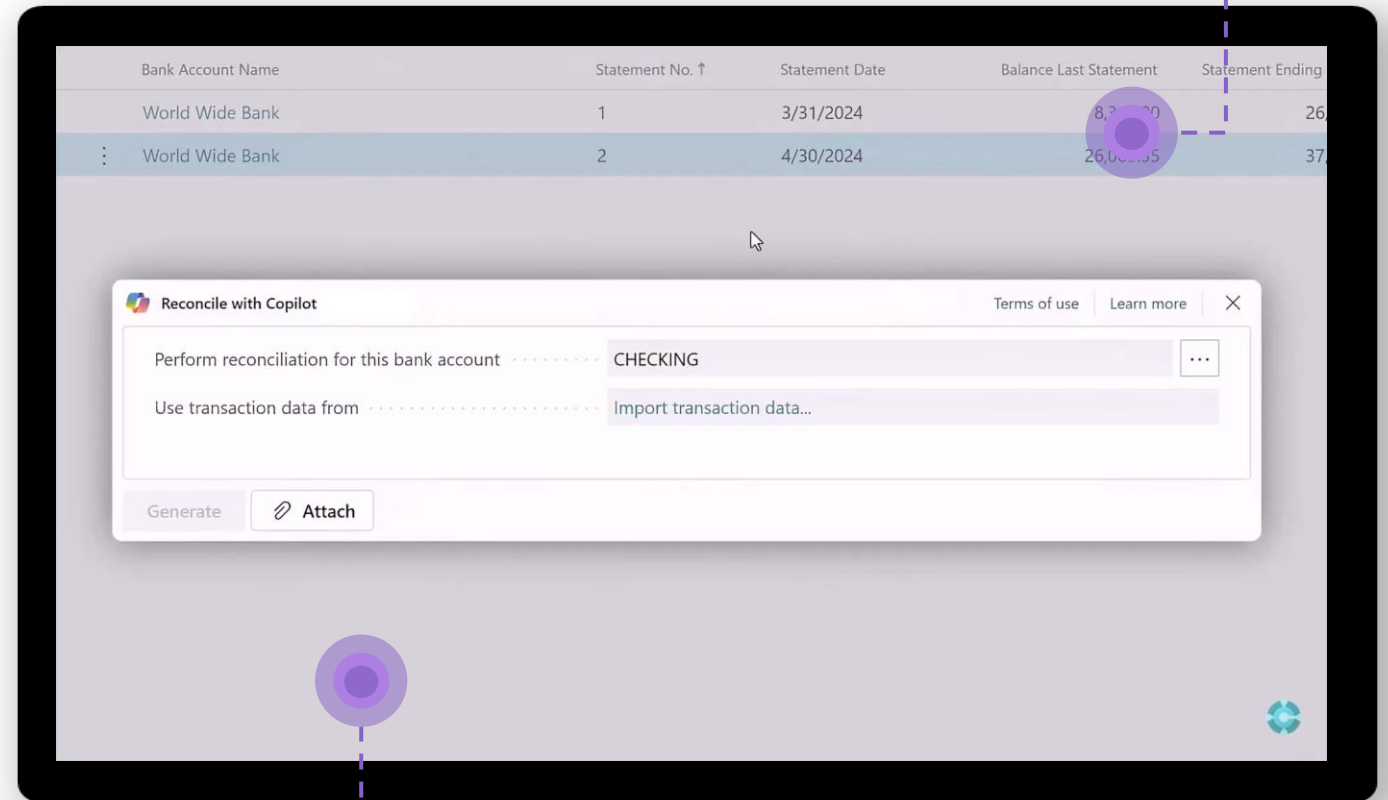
| Bank Account Name | Statement No. ↑ | Statement Date | Balance Last Statement | Statement Ending |
|---|---|---|---|---|
| World Wide Bank | 1 | 3/31/2024 | 8,3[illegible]0 | 26,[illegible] |
| World Wide Bank | 2 | 4/30/2024 | 26,0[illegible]5 | 37,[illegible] |

Reconcile with Copilot

Terms of use

Learn more

Perform reconciliation for this bank account CHECKING

Use transaction data from Import transaction data...

Generate

Attach